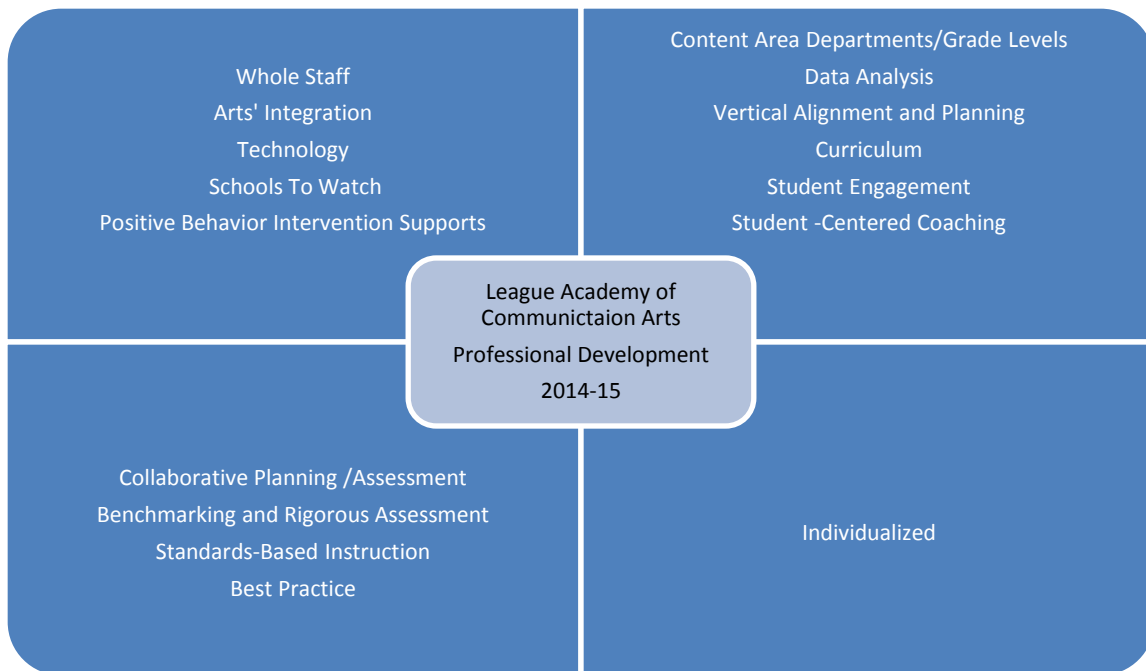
Whole Staff
Arts' Integration
Technology
Schools To Watch
Positive Behavior Intervention Supports

Content Area Departments/Grade Levels
Data Analysis
Vertical Alignment and Planning
Curriculum
Student Engagement
Student -Centered Coaching

League Academy of Communictaion Arts
Professional Development
2014-15

Collaborative Planning /Assessment
Benchmarking and Rigorous Assessment
Standards-Based Instruction
Best Practice

Individualized